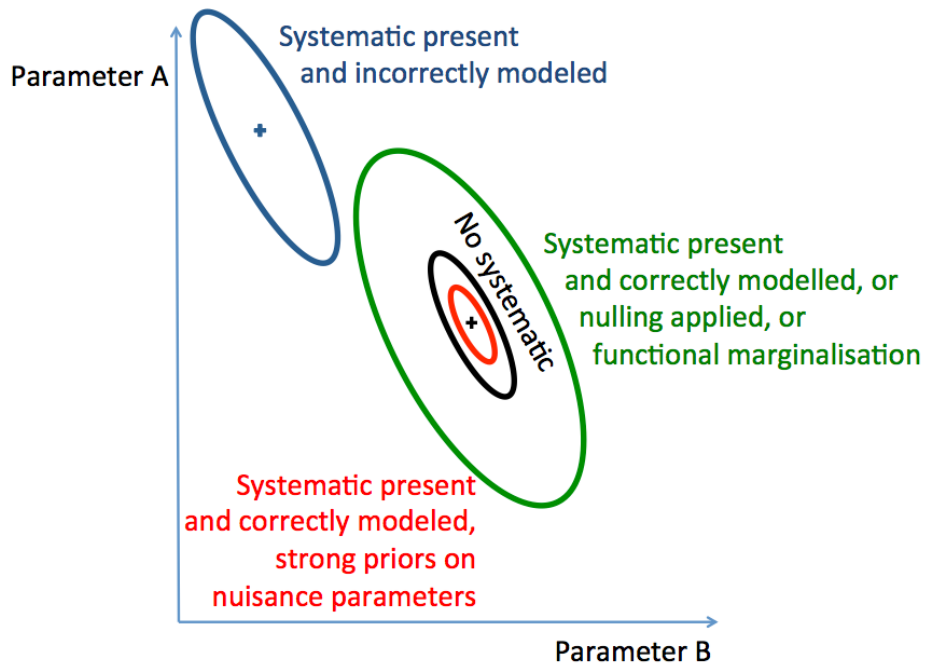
Parameter A

Systematic present and incorrectly modeled

No systematic

Systematic present and correctly modelled, or nulling applied, or functional marginalisation

Systematic present and correctly modeled, strong priors on nuisance parameters

Parameter B